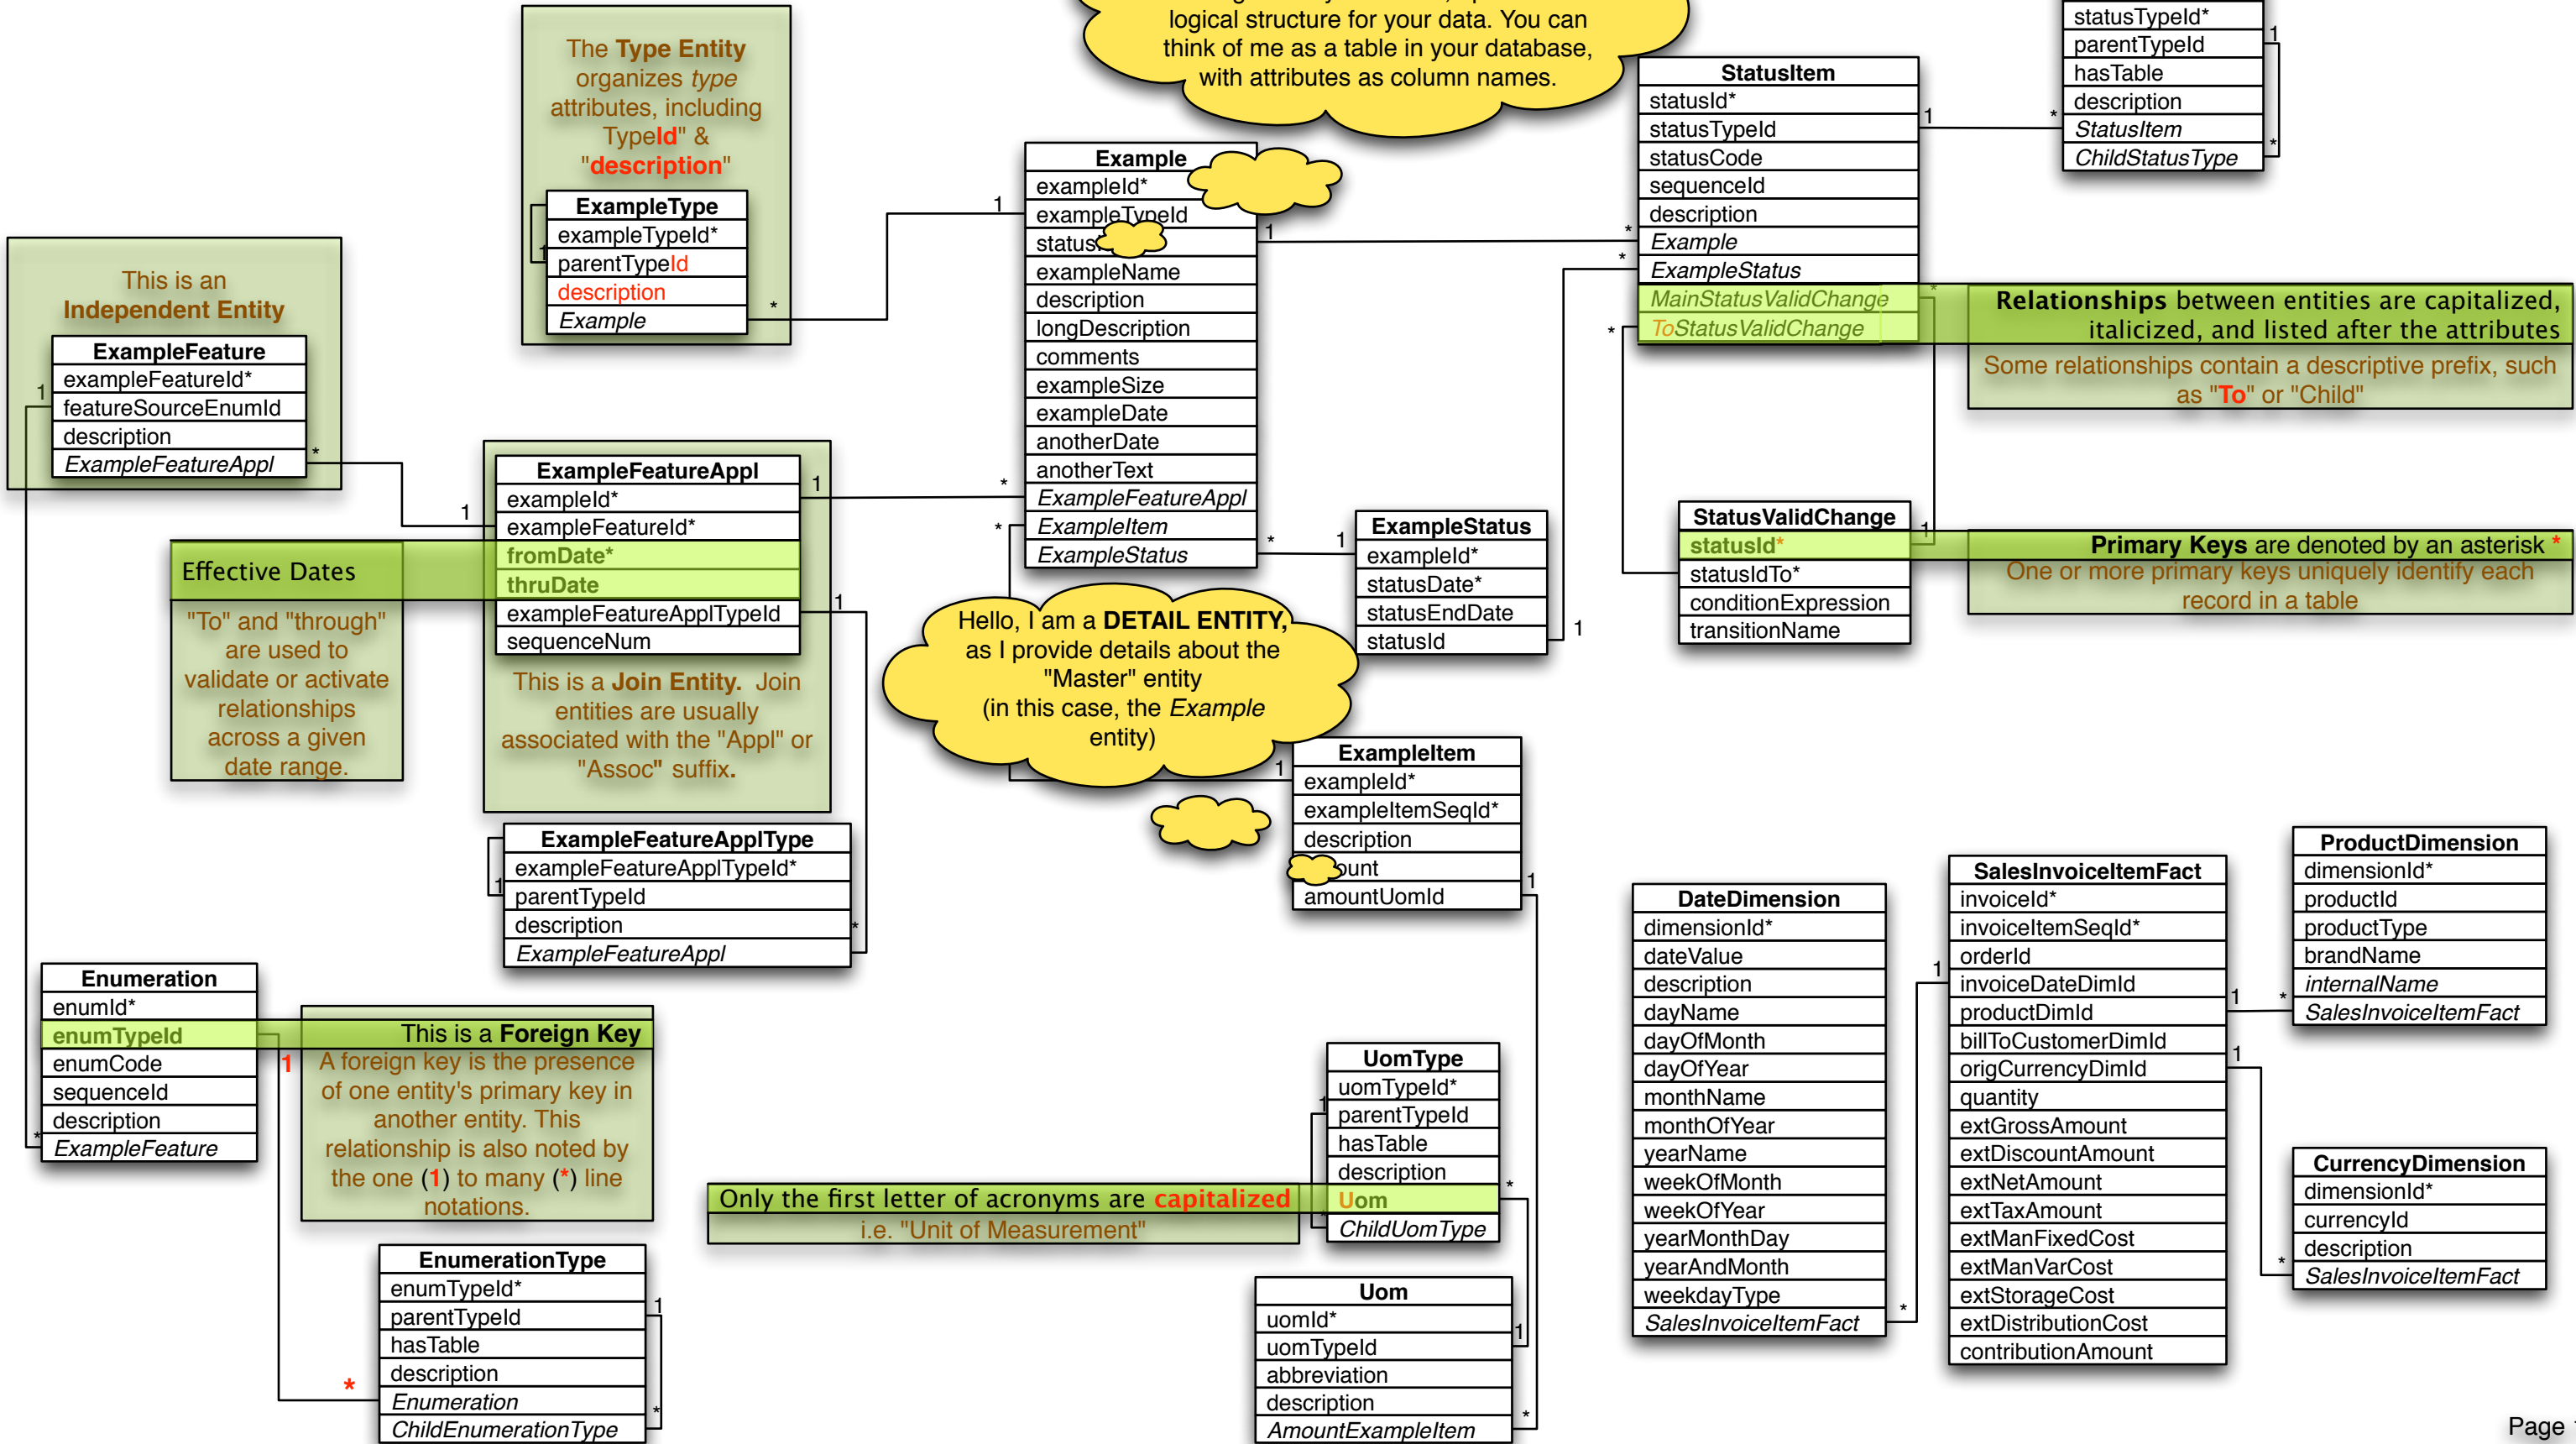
logical structure for your data. You can think of me as a table in your database, with attributes as column names.

The Type Entity organizes type attributes, including TypeId" & "description"

| ExampleType |
|---|
| exampleTypeId* |
| parentTypeId |
| description |
| *Example* |

| Example |
|---|
| exampleId* |
| exampleTypeId |
| status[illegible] |
| exampleName |
| description |
| longDescription |
| comments |
| exampleSize |
| exampleDate |
| anotherDate |
| anotherText |
| *ExampleFeatureAppl* |
| *ExampleItem* |
| *ExampleStatus* |

| StatusItem |
|---|
| statusId* |
| statusTypeId |
| statusCode |
| sequenceId |
| description |
| *Example* |
| *ExampleStatus* |
| *MainStatusValidChange* |
| *ToStatusValidChange* |

| statusTypeId* |
|---|
| parentTypeId |
| hasTable |
| description |
| *StatusItem* |
| *ChildStatusType* |

Relationships between entities are capitalized, italicized, and listed after the attributes
Some relationships contain a descriptive prefix, such as "To" or "Child"

This is an Independent Entity

| ExampleFeature |
|---|
| exampleFeatureId* |
| featureSourceEnumId |
| description |
| *ExampleFeatureAppl* |

| ExampleFeatureAppl |
|---|
| exampleId* |
| exampleFeatureId* |
| fromDate* |
| thruDate |
| exampleFeatureApplTypeId |
| sequenceNum |

Effective Dates
"To" and "through" are used to validate or activate relationships across a given date range.

This is a Join Entity. Join entities are usually associated with the "Appl" or "Assoc" suffix.

| ExampleStatus |
|---|
| exampleId* |
| statusDate* |
| statusEndDate |
| statusId |

| StatusValidChange |
|---|
| statusId* |
| statusIdTo* |
| conditionExpression |
| transitionName |

Primary Keys are denoted by an asterisk *
One or more primary keys uniquely identify each record in a table

Hello, I am a DETAIL ENTITY, as I provide details about the "Master" entity (in this case, the *Example* entity)

| ExampleItem |
|---|
| exampleId* |
| exampleItemSeqId* |
| description |
| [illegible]ount |
| amountUomId |

| ExampleFeatureApplType |
|---|
| exampleFeatureApplTypeId* |
| parentTypeId |
| description |
| *ExampleFeatureAppl* |

| Enumeration |
|---|
| enumId* |
| enumTypeId |
| enumCode |
| sequenceId |
| description |
| *ExampleFeature* |

This is a Foreign Key
A foreign key is the presence of one entity's primary key in another entity. This relationship is also noted by the one (1) to many (*) line notations.

| EnumerationType |
|---|
| enumTypeId* |
| parentTypeId |
| hasTable |
| description |
| *Enumeration* |
| *ChildEnumerationType* |

Only the first letter of acronyms are capitalized
i.e. "Unit of Measurement"

| UomType |
|---|
| uomTypeId* |
| parentTypeId |
| hasTable |
| description |
| Uom |
| *ChildUomType* |

| Uom |
|---|
| uomId* |
| uomTypeId |
| abbreviation |
| description |
| *AmountExampleItem* |

| DateDimension |
|---|
| dimensionId* |
| dateValue |
| description |
| dayName |
| dayOfMonth |
| dayOfYear |
| monthName |
| monthOfYear |
| yearName |
| weekOfMonth |
| weekOfYear |
| yearMonthDay |
| yearAndMonth |
| weekdayType |
| *SalesInvoiceItemFact* |

| SalesInvoiceItemFact |
|---|
| invoiceId* |
| invoiceItemSeqId* |
| orderId |
| invoiceDateDimId |
| productDimId |
| billToCustomerDimId |
| origCurrencyDimId |
| quantity |
| extGrossAmount |
| extDiscountAmount |
| extNetAmount |
| extTaxAmount |
| extManFixedCost |
| extManVarCost |
| extStorageCost |
| extDistributionCost |
| contributionAmount |

| ProductDimension |
|---|
| dimensionId* |
| productId |
| productType |
| brandName |
| *internalName* |
| *SalesInvoiceItemFact* |

| CurrencyDimension |
|---|
| dimensionId* |
| currencyId |
| description |
| *SalesInvoiceItemFact* |

Page